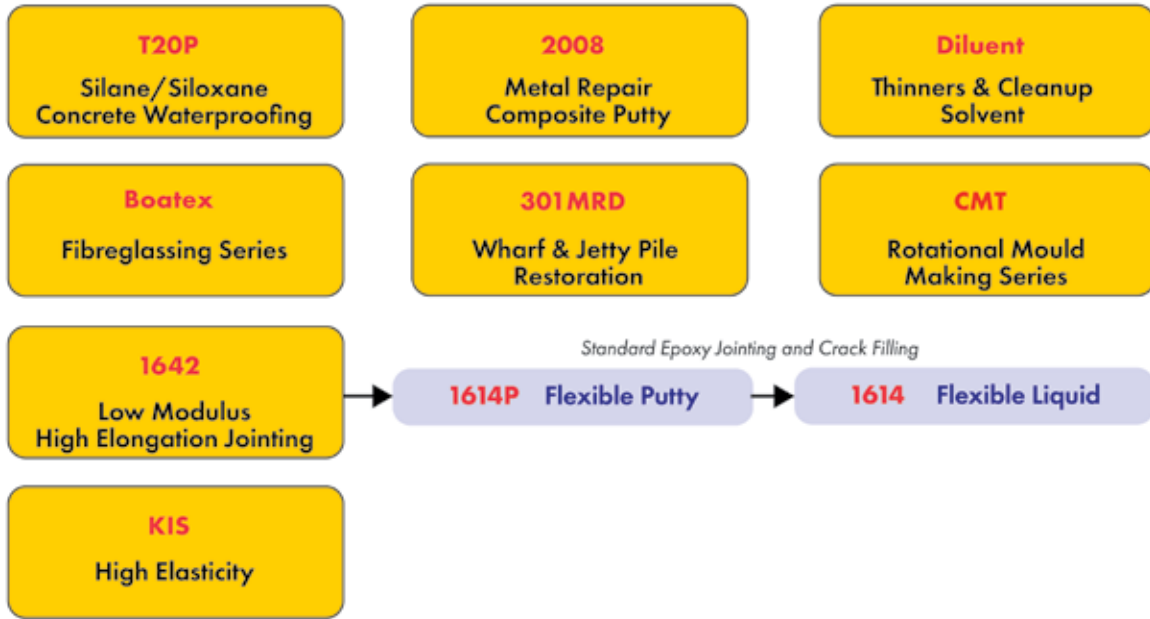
T20P
Silane/Siloxane
Concrete Waterproofing

2008
Metal Repair
Composite Putty

Diluent
Thinners & Cleanup
Solvent

Boatex
Fibreglassing Series

301MRD
Wharf & Jetty Pile
Restoration

CMT
Rotational Mould
Making Series

1642
Low Modulus
High Elongation Jointing

Standard Epoxy Jointing and Crack Filling

1614P Flexible Putty

1614 Flexible Liquid

KIS
High Elasticity